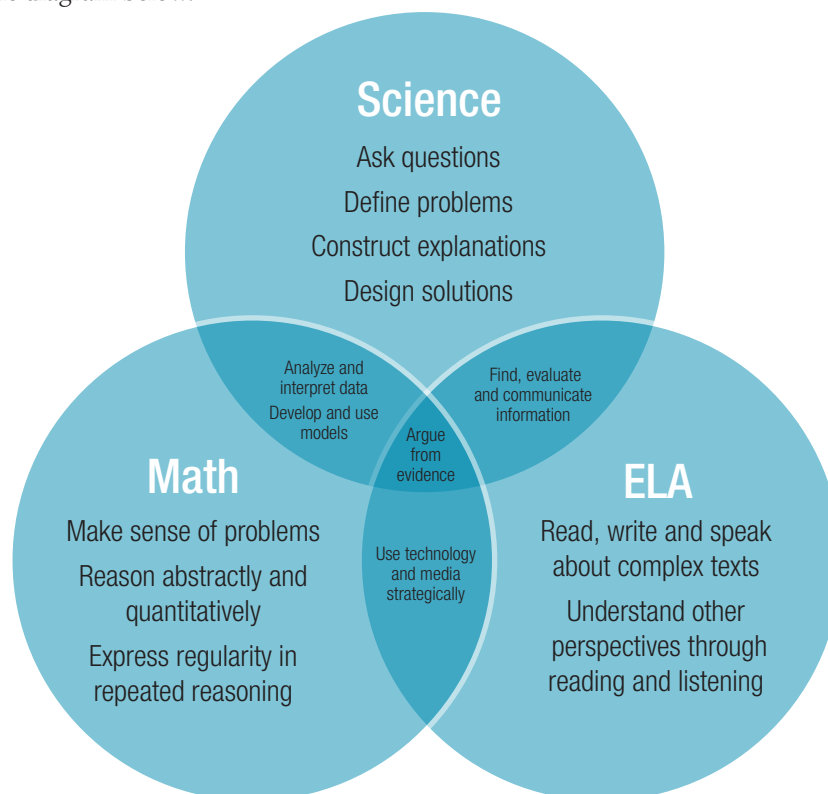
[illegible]

Science
Ask questions
Define problems
Construct explanations
Design solutions

Analyze and interpret data
Develop and use models

Find, evaluate and communicate information

Argue from evidence

Math
Make sense of problems
Reason abstractly and quantitatively
Express regularity in repeated reasoning

Use technology and media strategically

ELA
Read, write and speak about complex texts
Understand other perspectives through reading and listening